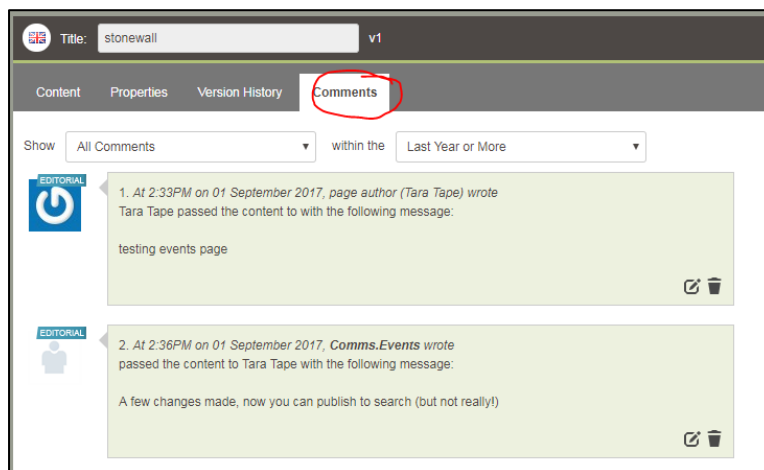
Title: stonewall v1

Content Properties Version History Comments

Show All Comments within the Last Year or More

EDITORIAL

1. At 2:33PM on 01 September 2017, page author (Tara Tape) wrote
Tara Tape passed the content to with the following message:

testing events page

EDITORIAL

2. At 2:36PM on 01 September 2017, **Comms.Events** wrote
passed the content to Tara Tape with the following message:

A few changes made, now you can publish to search (but not really!)